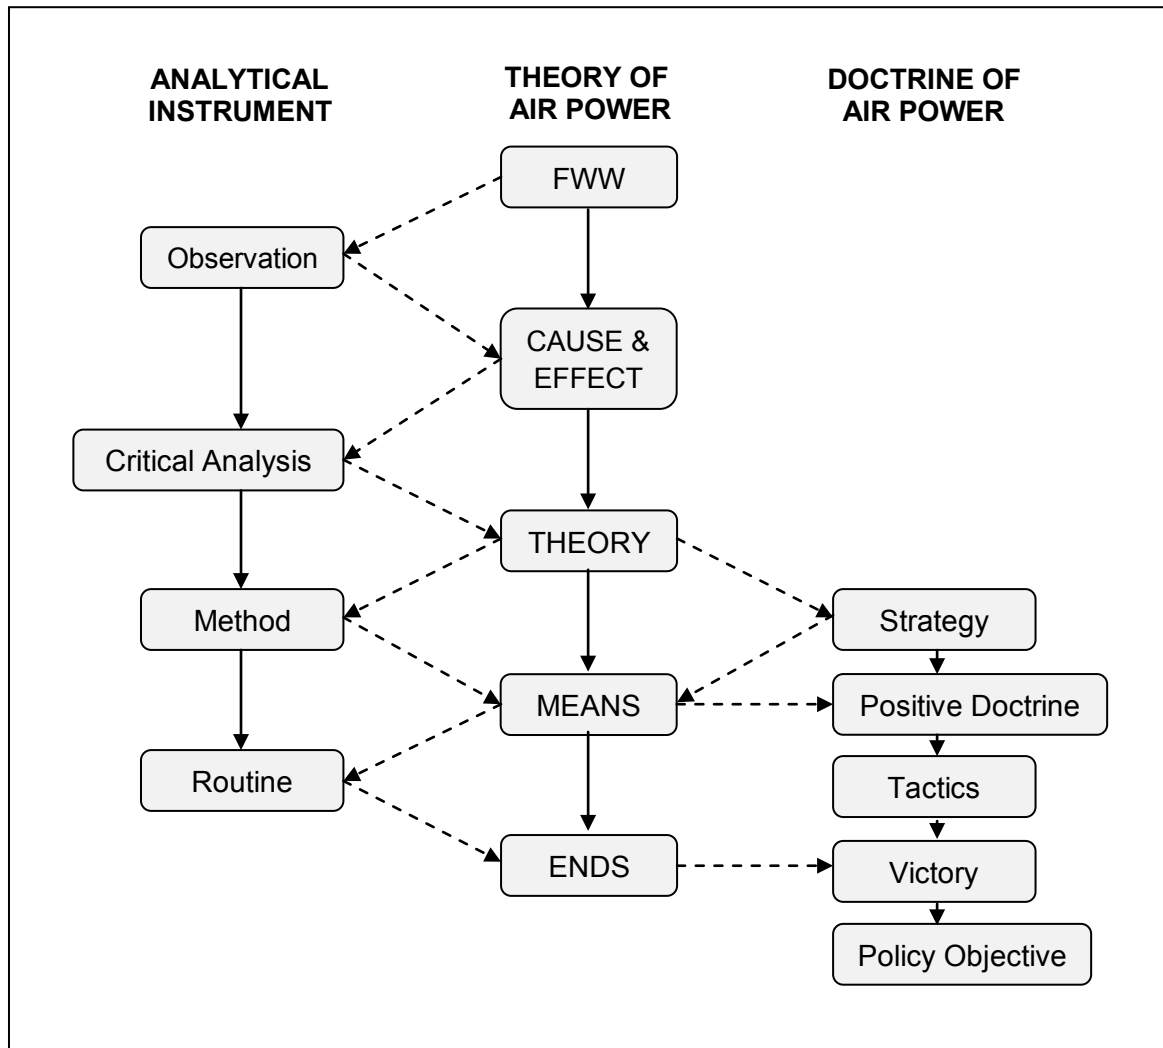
ANALYTICAL INSTRUMENT

THEORY OF AIR POWER

DOCTRINE OF AIR POWER

FWW

Observation

CAUSE & EFFECT

Critical Analysis

THEORY

Method

Strategy

MEANS

Positive Doctrine

Routine

Tactics

ENDS

Victory

Policy Objective